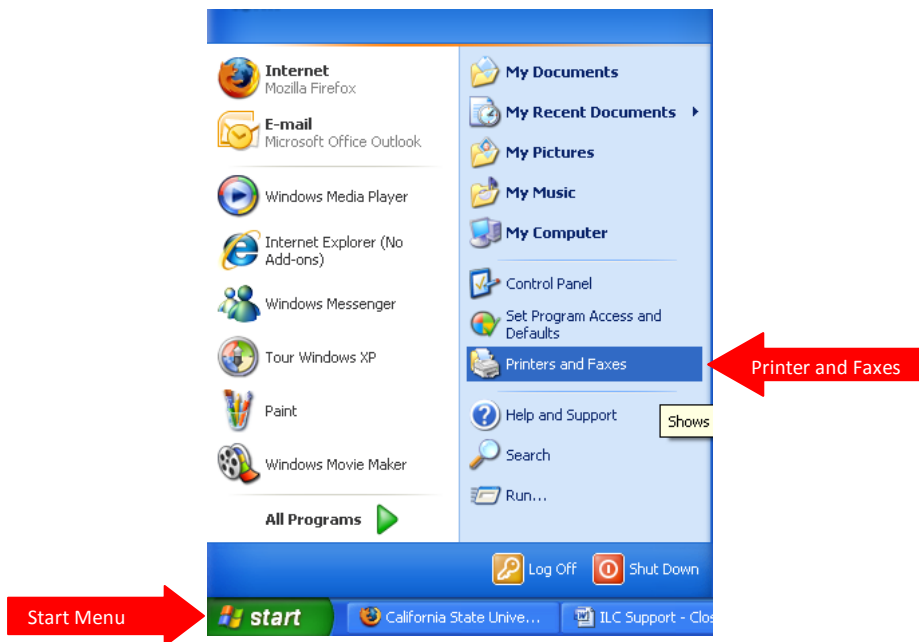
Internet
Mozilla Firefox

E-mail
Microsoft Office Outlook

Windows Media Player

Internet Explorer (No Add-ons)

Windows Messenger

Tour Windows XP

Paint

Windows Movie Maker

All Programs

My Documents

My Recent Documents

My Pictures

My Music

My Computer

Control Panel

Set Program Access and Defaults

Printers and Faxes

Help and Support

Shows

Search

Run...

Printer and Faxes

Log Off

Shut Down

Start Menu

start

California State Unive...

ILC Support - Clo